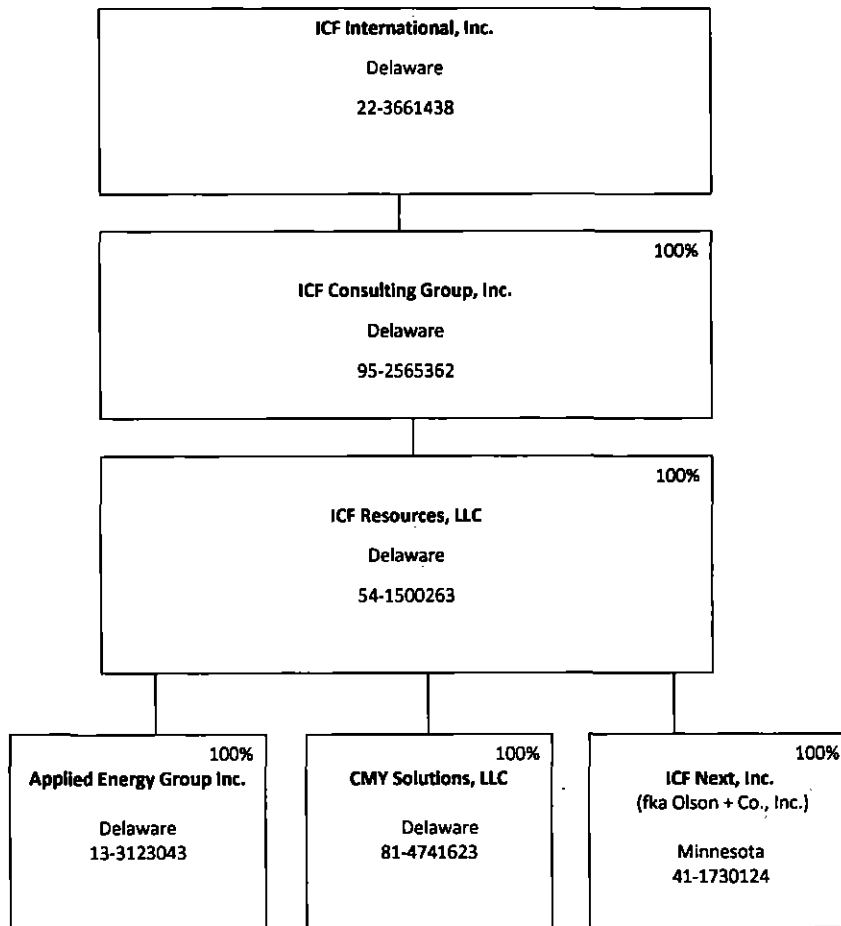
ICF International, Inc.
Delaware
22-3661438

100%
ICF Consulting Group, Inc.
Delaware
95-2565362

100%
ICF Resources, LLC
Delaware
54-1500263

100%
Applied Energy Group Inc.
Delaware
13-3123043

100%
CMY Solutions, LLC
Delaware
81-4741623

100%
ICF Next, Inc.
(fka Olson + Co., Inc.)
Minnesota
41-1730124